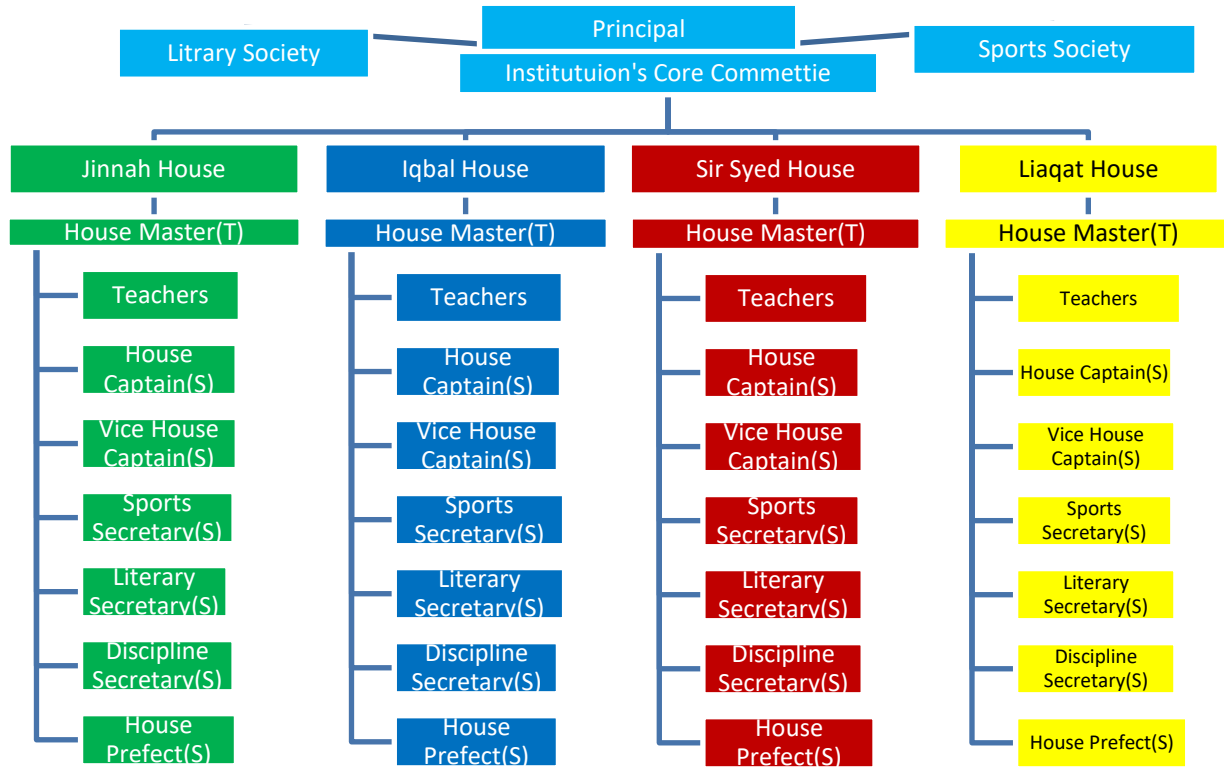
Principal

Litrary Society

Sports Society

Institutuion's Core Commettie

Jinnah House

House Master(T)

Teachers

House Captain(S)

Vice House Captain(S)

Sports Secretary(S)

Literary Secretary(S)

Discipline Secretary(S)

House Prefect(S)

Iqbal House

House Master(T)

Teachers

House Captain(S)

Vice House Captain(S)

Sports Secretary(S)

Literary Secretary(S)

Discipline Secretary(S)

House Prefect(S)

Sir Syed House

House Master(T)

Teachers

House Captain(S)

Vice House Captain(S)

Sports Secretary(S)

Literary Secretary(S)

Discipline Secretary(S)

House Prefect(S)

Liaqat House

House Master(T)

Teachers

House Captain(S)

Vice House Captain(S)

Sports Secretary(S)

Literary Secretary(S)

Discipline Secretary(S)

House Prefect(S)